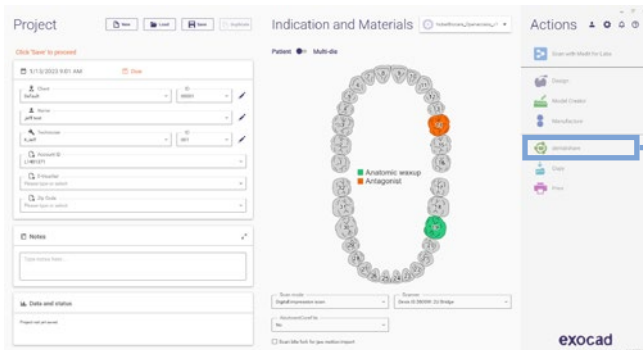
Project

New Load Save Duplicate

Click 'Save' to proceed

1/13/2023 9:01 AM Clear

Client
Default

ID
00001

Name
jeff test

Technician
d_jeff

ID
001

Account ID
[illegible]

Z-Number
Please type or select

Zip Scale
Please type or select

Notes

Type notes here...

Data and status

Project not yet saved

Indication and Materials

Patient Multi-die

Anatomic waxup
Antagonist

Scan mode
Digital impression scan

Scanner
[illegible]

Abutment/shelf is
No

Scan bite fork for jaw motion import

Actions

Scan with Medit for Labs

Design

Model Creator

Manufacture

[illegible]

Copy

Print

exocad